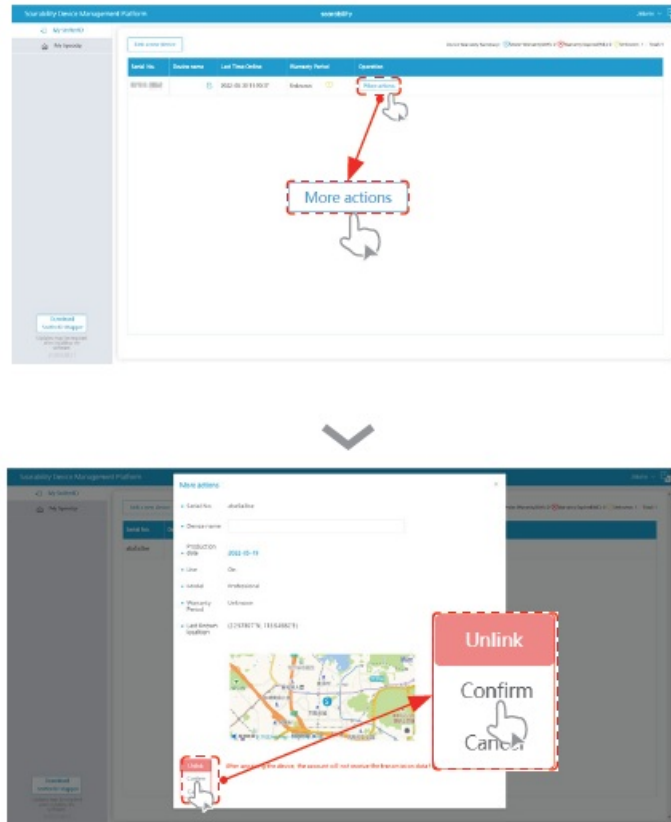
Soarability Device Management Platform

soarability

My SoleiO

My Sparrow

Add a new device

| Serial No. | Device name | Last Time Online | Warranty Period | Operation |
|---|---|---|---|---|
| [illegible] | | 2022-05-20 14:50:37 | Unknown | More actions |

More actions

Download SoleiO Logger

Soarability Device Management Platform

My SoleiO

My Sparrow

Add a new device

Serial No.

abafadke

More actions

Serial No. abafadke

Device name

Production date 2022-05-19

Line On

Model Professional

Warranty Period Unknown

Last Known location (22.578077°N, 113.9458679)

Unlink

Confirm

Cancel

After unlinking the device, the account will not receive the live screen data!

Download SoleiO Logger